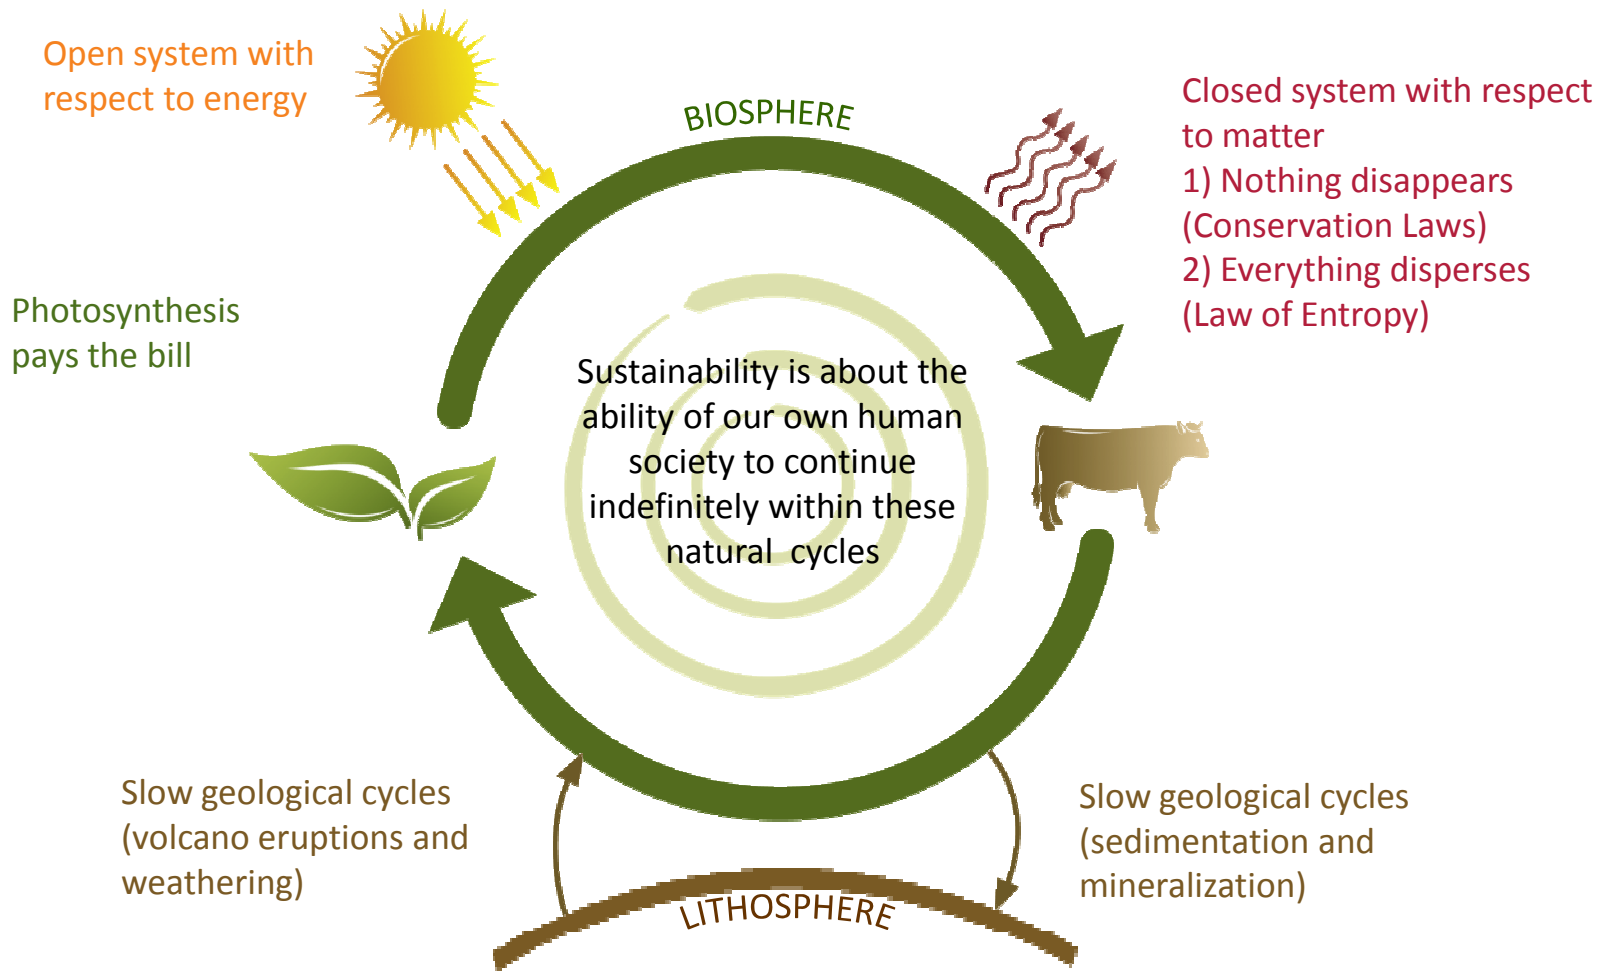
Open system with respect to energy

BIOSPHERE

Closed system with respect to matter
1) Nothing disappears (Conservation Laws)
2) Everything disperses (Law of Entropy)

Photosynthesis pays the bill

Sustainability is about the ability of our own human society to continue indefinitely within these natural cycles

Slow geological cycles (volcano eruptions and weathering)

Slow geological cycles (sedimentation and mineralization)

LITHOSPHERE